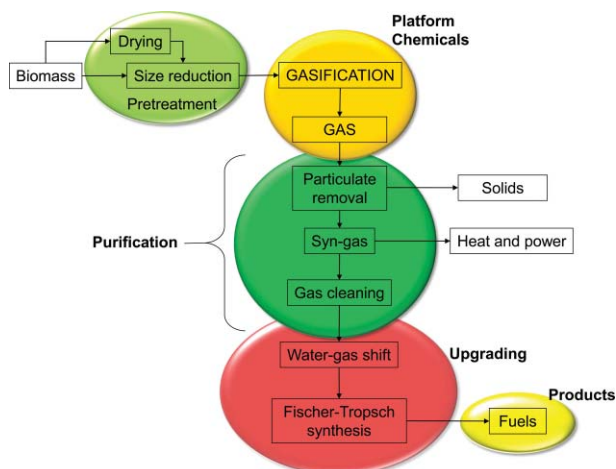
Platform Chemicals

Biomass

Drying

Size reduction

Pretreatment

GASIFICATION

GAS

Purification

Particulate removal

Solids

Syn-gas

Heat and power

Gas cleaning

Upgrading

Water-gas shift

Fischer-Tropsch synthesis

Products

Fuels